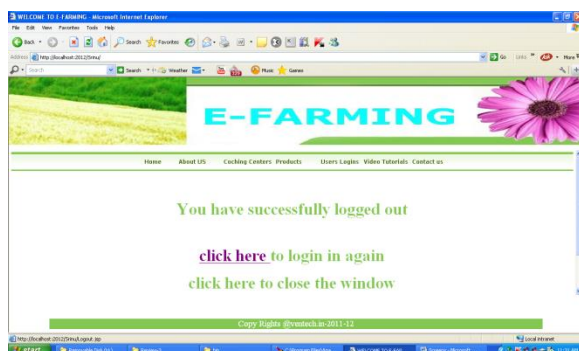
WELCOME TO E-FARMING - Microsoft Internet Explorer

File Edit View Favorites Tools Help

Back Search Favorites

Address http://localhost:2012/Srmu/

Go Links More

Search Search Weather Music Games

E-FARMING

Home About US Coching Centers Products Users Logins Video Tutorials Contact us

You have successfully logged out

click here to login in again

click here to close the window

Copy Rights @vestech.in-2011-12

http://localhost:2012/Srmu/Logout.jsp

Local intranet

start

WELCOME TO E-FAR